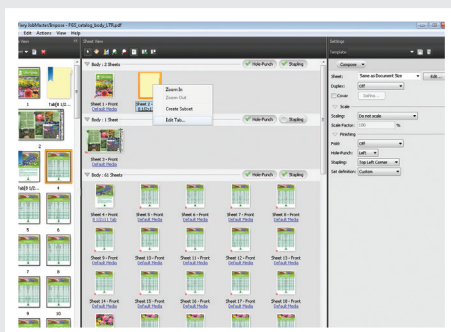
Fiery JobMaster/Impose - F02_catalog_body_LTR.pdf
Edit Actions View Help
Sheet View
Settings
Template
Body - 2 Sheets
Hole-Punch
Stapling
Sheet 1 - Front
Default Media
Sheet 2
8.5X11 Tab
Zoom In
Zoom Out
Create Subset
Edit Tab...
Body - 1 Sheet
Sheet 3 - Front
Default Media
Body - 61 Sheets
Sheet 4 - Front
8.5X11 Tab
Sheet 5 - Front
Default Media
Sheet 6 - Front
Default Media
Sheet 7 - Front
Default Media
Sheet 8 - Front
Default Media
Sheet 9 - Front
Default Media
Sheet 10 - Front
Default Media
Sheet 11 - Front
Default Media
Sheet 12 - Front
Default Media
Sheet 13 - Front
Default Media
Sheet 14 - Front
Default Media
Sheet 15 - Front
Default Media
Sheet 16 - Front
Default Media
Sheet 17 - Front
Default Media
Sheet 18 - Front
Default Media
Compose
Sheet: Same as Document Size
Edit...
Duplex: Off
Cover
Define...
Scale
Scaling: Do not scale
Scale Factor: 100 %
Finishing
Fold: Off
Hole-Punch: Left
Stapling: Top Left Corner
Set definition: Custom
1
Tab 1/2...
2
Tab 1/2...
4
5
6
7
8
9
10